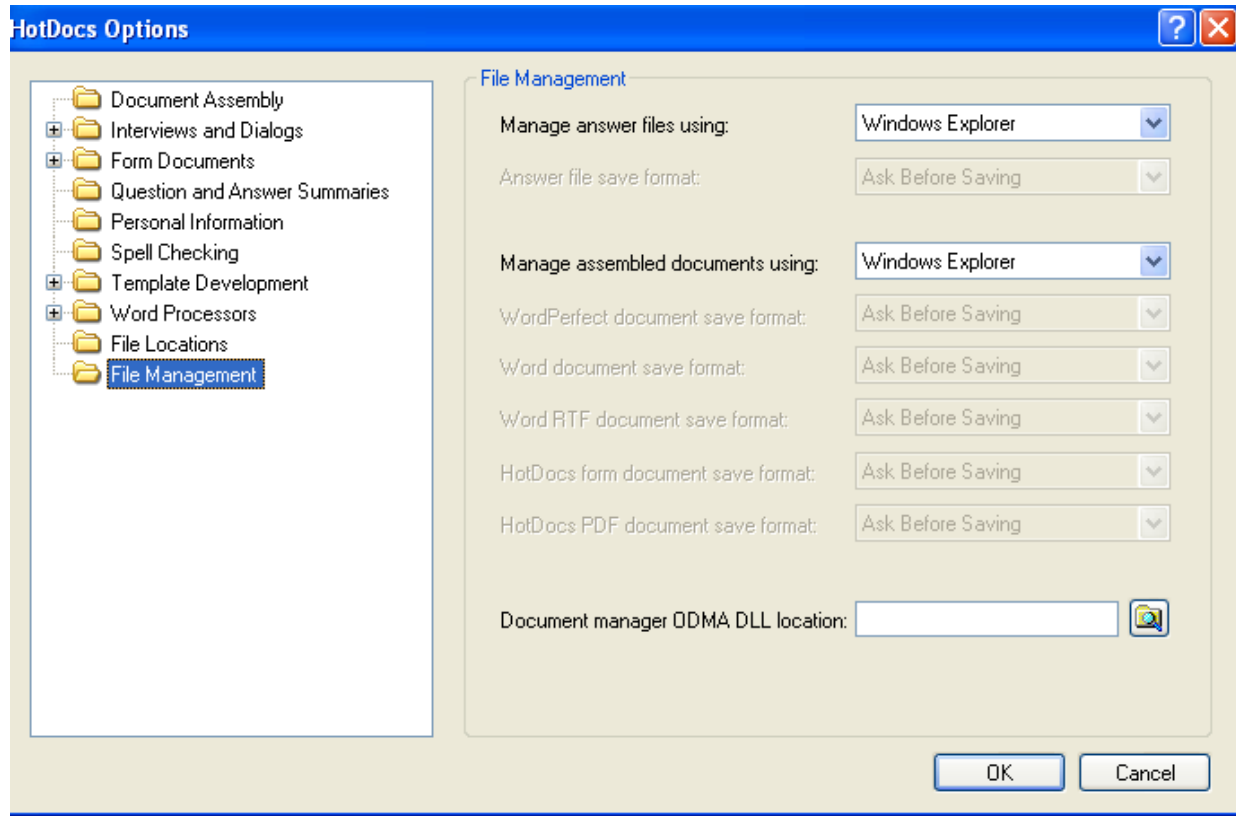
HotDocs Options

Document Assembly
Interviews and Dialogs
Form Documents
Question and Answer Summaries
Personal Information
Spell Checking
Template Development
Word Processors
File Locations
File Management

File Management

Manage answer files using: Windows Explorer
Answer file save format: Ask Before Saving

Manage assembled documents using: Windows Explorer
WordPerfect document save format: Ask Before Saving
Word document save format: Ask Before Saving
Word RTF document save format: Ask Before Saving
HotDocs form document save format: Ask Before Saving
HotDocs PDF document save format: Ask Before Saving

Document manager ODMA DLL location:

OK
Cancel